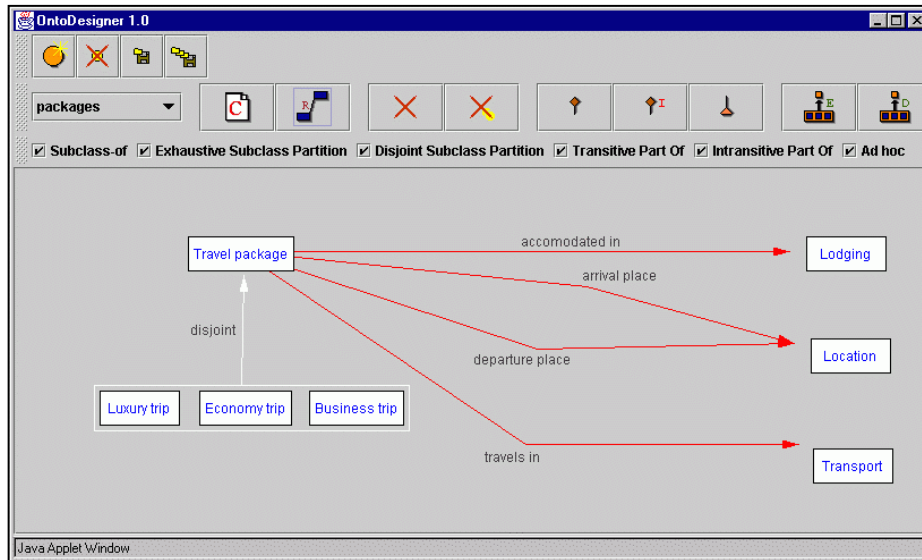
OntoDesigner 1.0

packages

C

R

I

E

D

☑ Subclass-of ☑ Exhaustive Subclass Partition ☑ Disjoint Subclass Partition ☑ Transitive Part Of ☑ Intransitive Part Of ☑ Ad hoc

Travel package

accomodated in

Lodging

arrival place

Location

departure place

disjoint

Luxury trip

Economy trip

Business trip

travels in

Transport

Java Applet Window